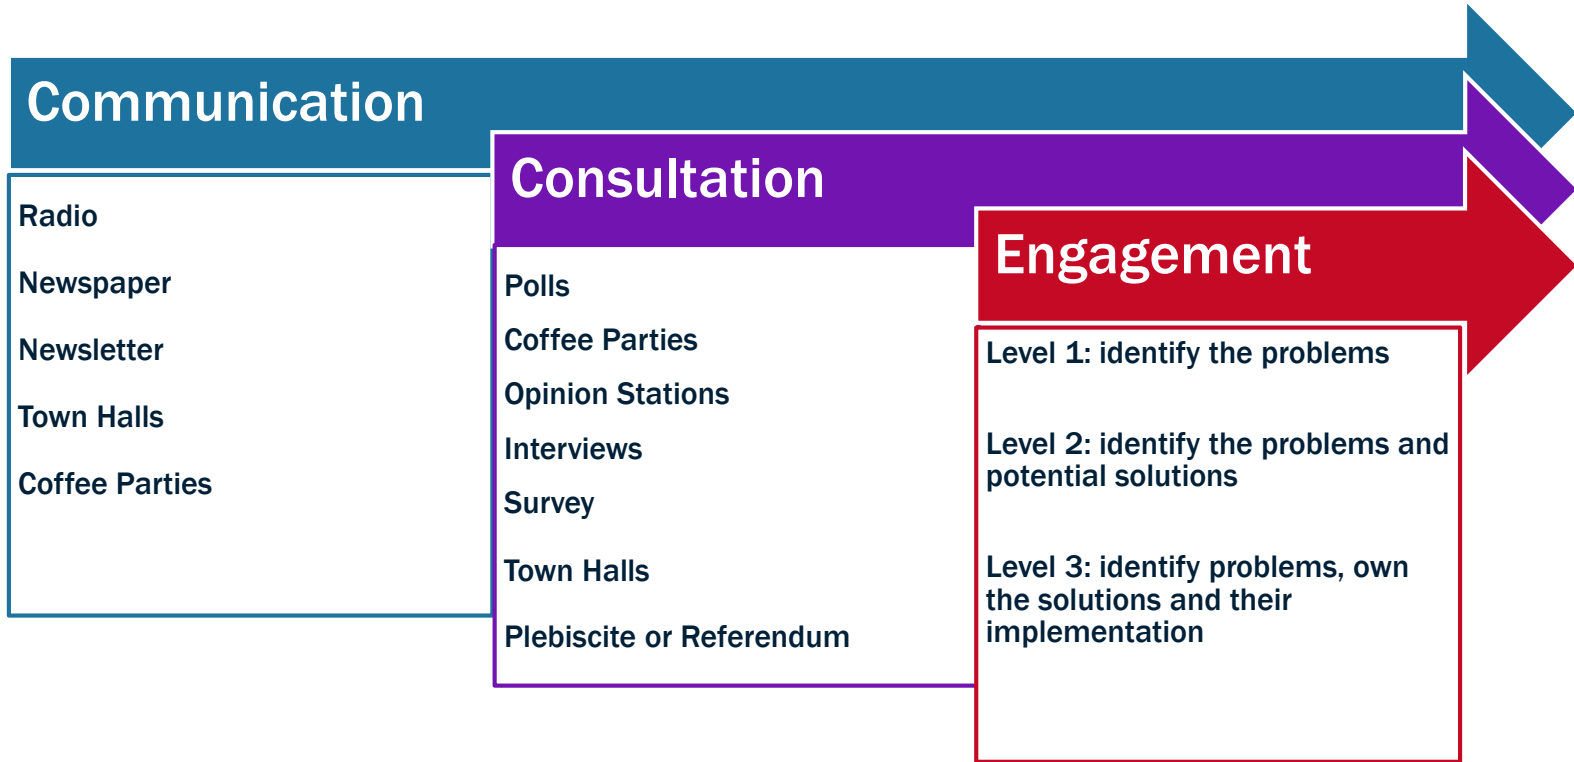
Communication

Radio

Newspaper

Newsletter

Town Halls

Coffee Parties

Consultation

Polls

Coffee Parties

Opinion Stations

Interviews

Survey

Town Halls

Plebiscite or Referendum

Engagement

Level 1: identify the problems

Level 2: identify the problems and potential solutions

Level 3: identify problems, own the solutions and their implementation